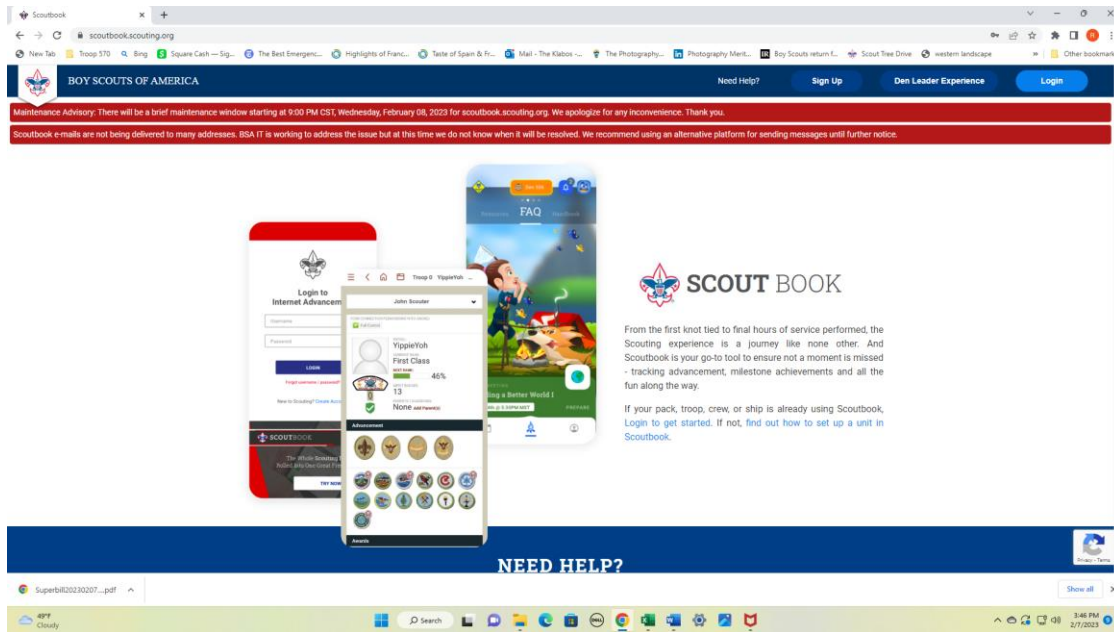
Scoutbook

scoutbook.scouting.org

New Tab | Troop 570 | Bing | Square Cash — Sig... | The Best Emergenc... | Highlights of Franc... | Taste of Spain & Fr... | Mail - The Klabos -... | The Photography... | Photography Merit... | Boy Scouts return f... | Scout Tree Drive | western landscape | Other bookmarks

BOY SCOUTS OF AMERICA

Need Help? Sign Up Den Leader Experience Login

Maintenance Advisory: There will be a brief maintenance window starting at 9:00 PM CST, Wednesday, February 08, 2023 for scoutbook.scouting.org. We apologize for any inconvenience. Thank you.

Scoutbook e-mails are not being delivered to many addresses. BSA IT is working to address the issue but at this time we do not know when it will be resolved. We recommend using an alternative platform for sending messages until further notice.

Login to Internet Advancem

Username

Password

LOGIN

Forgot username | password?

New to Scouting? Create Acco

SCOUTBOOK

TRY NOW

Troop 0 YippieYoh

John Scouter

YippieYoh

First Class

46%

13

None

Advancement

Awards

FAQ

Resources Handbook

Building a Better World I

PREPARE

SCOUT BOOK

From the first knot tied to final hours of service performed, the Scouting experience is a journey like none other. And Scoutbook is your go-to tool to ensure not a moment is missed - tracking advancement, milestone achievements and all the fun along the way.

If your pack, troop, crew, or ship is already using Scoutbook, Login to get started. If not, find out how to set up a unit in Scoutbook.

NEED HELP?

Privacy - Terms

Superbill20230207....pdf

Show all

49°F Cloudy

Search

3:46 PM 2/7/2023